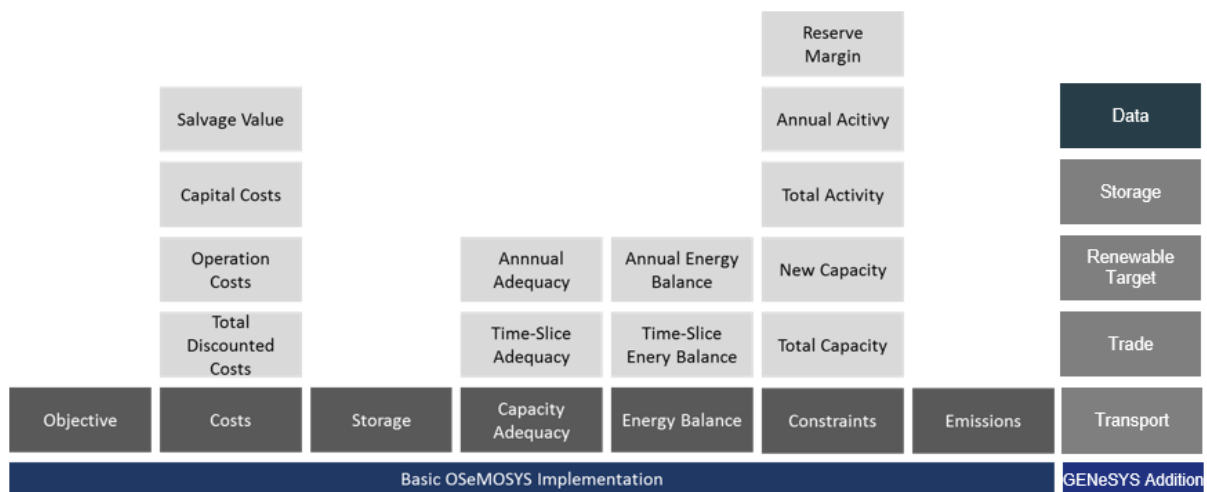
Reserve Margin

Salvage Value

Annual Acitivy

Data

Capital Costs

Total Activity

Storage

Operation Costs

Annnual Adequacy

Annual Energy Balance

New Capacity

Renewable Target

Total Discounted Costs

Time-Slice Adequacy

Time-Slice Enery Balance

Total Capacity

Trade

Objective

Costs

Storage

Capacity Adequacy

Energy Balance

Constraints

Emissions

Transport

Basic OSeMOSYS Implementation

GENeSYS Addition